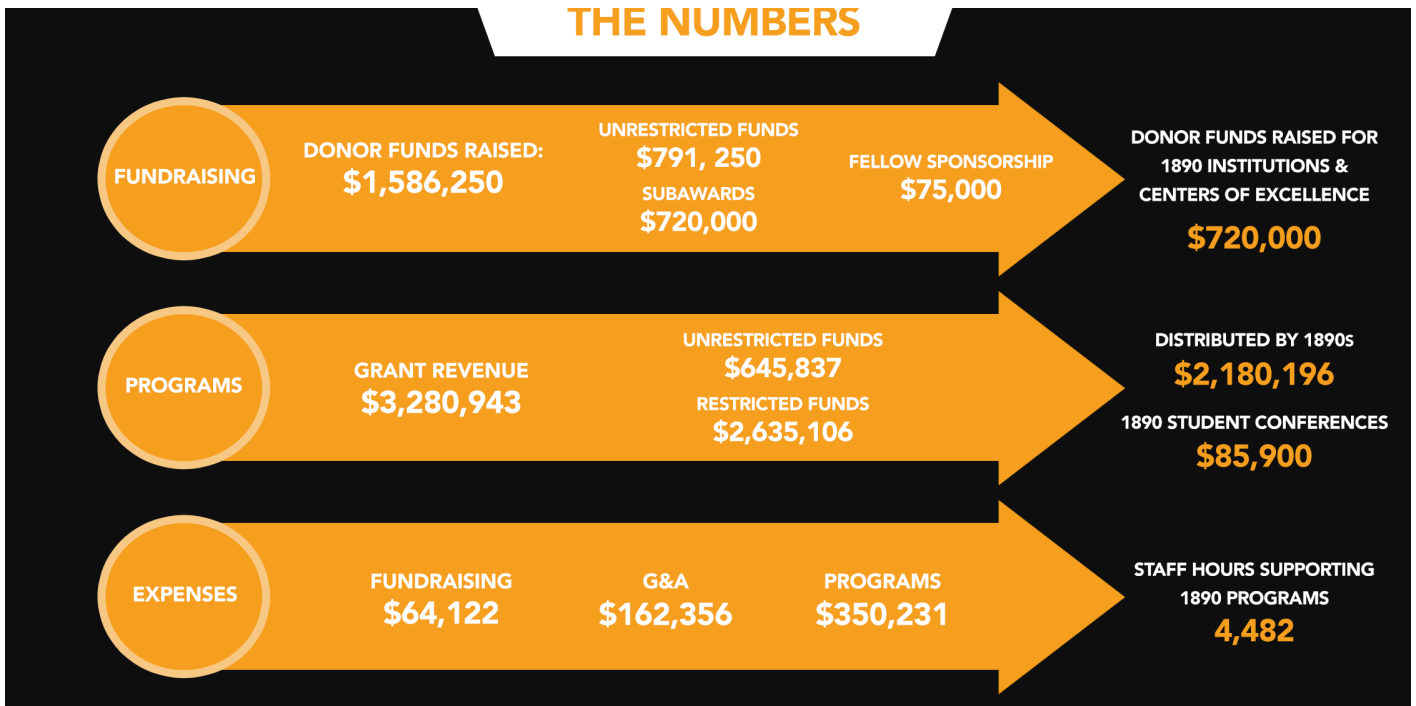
THE NUMBERS

FUNDRAISING

DONOR FUNDS RAISED:
$1,586,250

UNRESTRICTED FUNDS
$791, 250

SUBAWARDS
$720,000

FELLOW SPONSORSHIP
$75,000

DONOR FUNDS RAISED FOR 1890 INSTITUTIONS & CENTERS OF EXCELLENCE
$720,000

PROGRAMS

GRANT REVENUE
$3,280,943

UNRESTRICTED FUNDS
$645,837

RESTRICTED FUNDS
$2,635,106

DISTRIBUTED BY 1890s
$2,180,196

1890 STUDENT CONFERENCES
$85,900

EXPENSES

FUNDRAISING
$64,122

G&A
$162,356

PROGRAMS
$350,231

STAFF HOURS SUPPORTING 1890 PROGRAMS
4,482